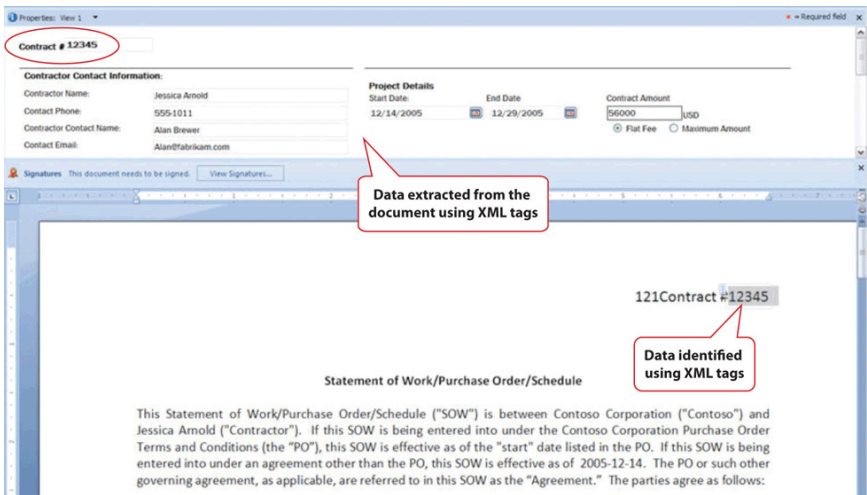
Properties: View 1

* = Required field

Contract # 12345

Contractor Contact Information:

Contractor Name: Jessica Arnold

Contact Phone: 555-1011

Contractor Contact Name: Alan Brewer

Contact Email: Alan@fabrikam.com

Project Details

Start Date: 12/14/2005

End Date 12/29/2005

Contract Amount 56000 USD

Flat Fee Maximum Amount

Signatures This document needs to be signed. View Signatures...

Data extracted from the document using XML tags

121Contract #12345

Data identified using XML tags

Statement of Work/Purchase Order/Schedule

This Statement of Work/Purchase Order/Schedule ("SOW") is between Contoso Corporation ("Contoso") and Jessica Arnold ("Contractor"). If this SOW is being entered into under the Contoso Corporation Purchase Order Terms and Conditions (the "PO"), this SOW is effective as of the "start" date listed in the PO. If this SOW is being entered into under an agreement other than the PO, this SOW is effective as of 2005-12-14. The PO or such other governing agreement, as applicable, are referred to in this SOW as the "Agreement." The parties agree as follows: